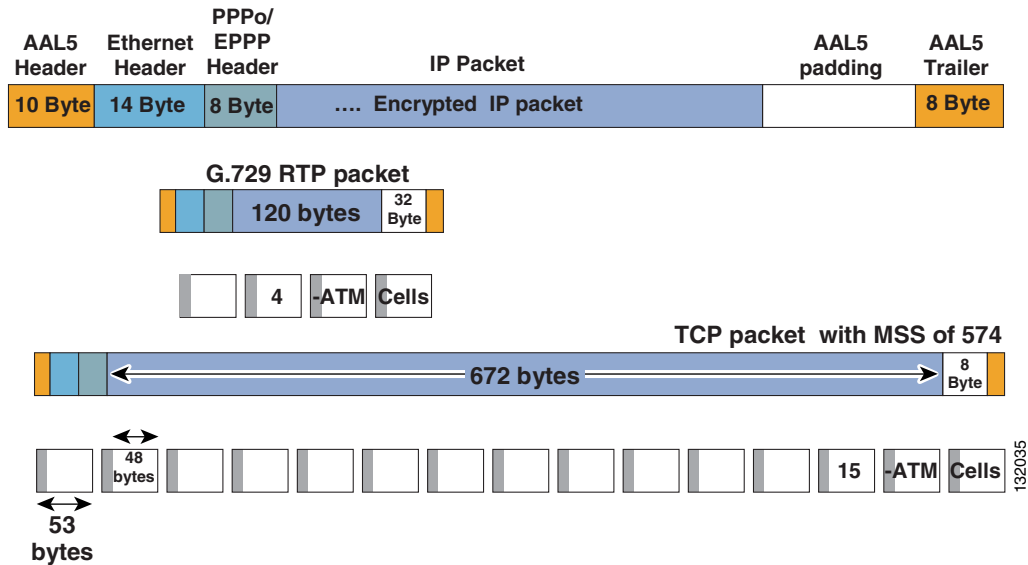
AAL5 Header
Ethernet Header
PPPo/ EPPP Header
IP Packet
AAL5 padding
AAL5 Trailer

10 Byte
14 Byte
8 Byte
…. Encrypted IP packet
8 Byte

G.729 RTP packet
120 bytes
32 Byte

4
-ATM
Cells

TCP packet with MSS of 574
672 bytes
8 Byte

48 bytes
15
-ATM
Cells
53 bytes

132035